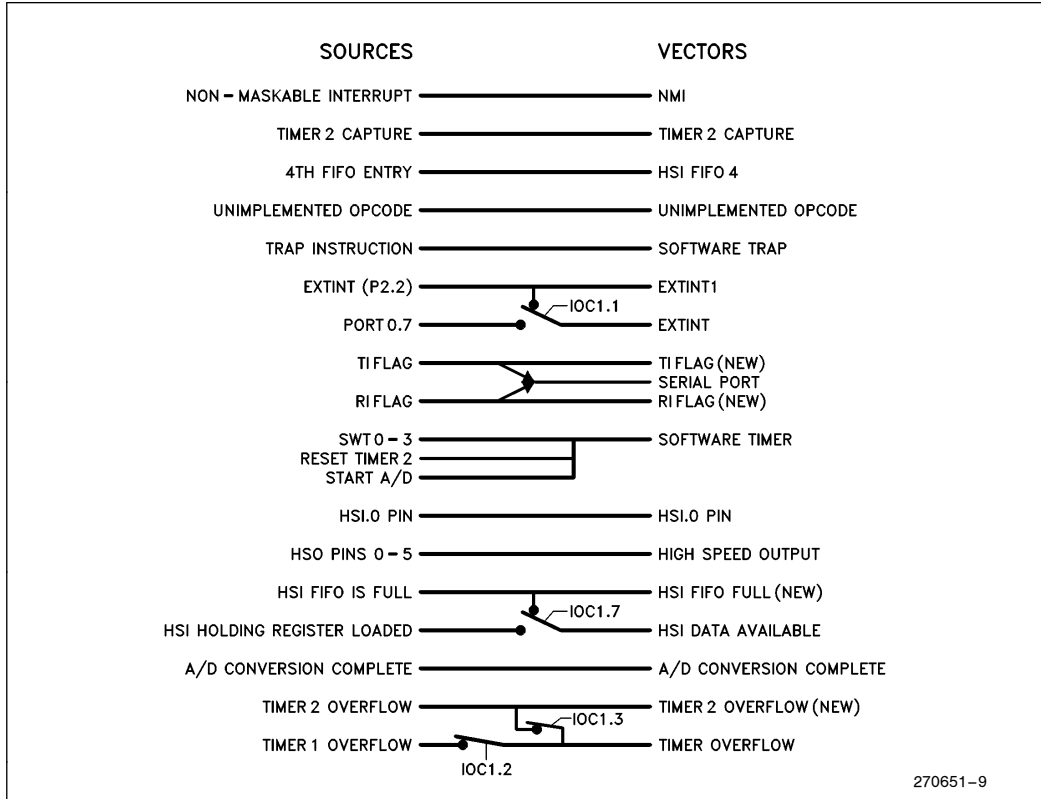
SOURCES

VECTORS

NON – MASKABLE INTERRUPT — NMI

TIMER 2 CAPTURE — TIMER 2 CAPTURE

4TH FIFO ENTRY — HSI FIFO 4

UNIMPLEMENTED OPCODE — UNIMPLEMENTED OPCODE

TRAP INSTRUCTION — SOFTWARE TRAP

EXTINT (P2.2) — EXTINT1

IOC1.1

PORT 0.7 — EXTINT

TI FLAG — TI FLAG (NEW)

SERIAL PORT

RI FLAG — RI FLAG (NEW)

SWT 0 – 3 — SOFTWARE TIMER

RESET TIMER 2

START A/D

HSI.0 PIN — HSI.0 PIN

HSO PINS 0 – 5 — HIGH SPEED OUTPUT

HSI FIFO IS FULL — HSI FIFO FULL (NEW)

IOC1.7

HSI HOLDING REGISTER LOADED — HSI DATA AVAILABLE

A/D CONVERSION COMPLETE — A/D CONVERSION COMPLETE

TIMER 2 OVERFLOW — TIMER 2 OVERFLOW (NEW)

IOC1.3

TIMER 1 OVERFLOW — TIMER OVERFLOW

IOC1.2

270651–9